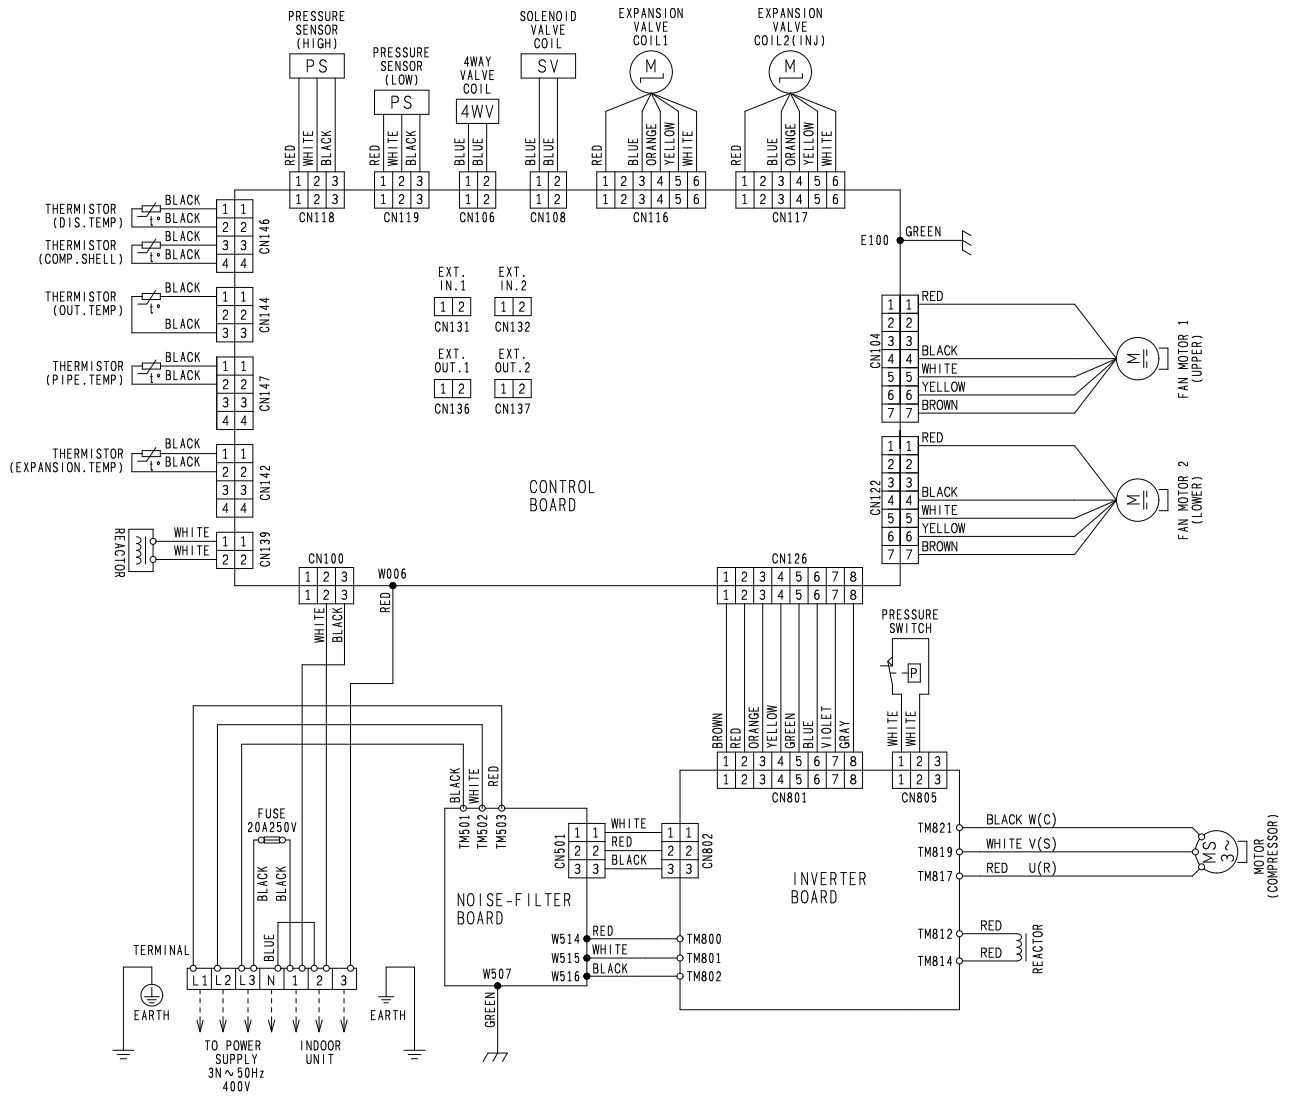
PRESSURE SENSOR (HIGH)
PS
RED WHITE BLACK
1 2 3
1 2 3
CN118

PRESSURE SENSOR (LOW)
PS
RED WHITE BLACK
1 2 3
1 2 3
CN119

4WAY VALVE COIL
4WV
BLUE BLUE
1 2
1 2
CN106

SOLENOID VALVE COIL
SV
BLUE BLUE
1 2
1 2
CN108

EXPANSION VALVE COIL1
M
RED BLUE ORANGE YELLOW WHITE
1 2 3 4 5 6
1 2 3 4 5 6
CN116

EXPANSION VALVE COIL2(INJ)
M
RED BLUE ORANGE YELLOW WHITE
1 2 3 4 5 6
1 2 3 4 5 6
CN117

E100
GREEN

THERMISTOR (DIS.TEMP)
BLACK
BLACK
THERMISTOR (COMP.SHELL)
BLACK
BLACK
1 1
2 2
3 3
4 4
CN146

THERMISTOR (OUT.TEMP)
BLACK
BLACK
1 1
2 2
3 3
CN144

THERMISTOR (PIPE.TEMP)
BLACK
BLACK
1 1
2 2
3 3
4 4
CN147

THERMISTOR (EXPANSION.TEMP)
BLACK
BLACK
1 1
2 2
3 3
4 4
CN142

REACTOR
WHITE
WHITE
1 1
2 2
CN139

EXT. IN.1
1 2
CN131
EXT. IN.2
1 2
CN132
EXT. OUT.1
1 2
CN136
EXT. OUT.2
1 2
CN137

CONTROL BOARD

CN104
1 1 RED
2 2
3 3
4 4 BLACK
5 5 WHITE
6 6 YELLOW
7 7 BROWN
M
FAN MOTOR 1 (UPPER)

CN122
1 1 RED
2 2
3 3
4 4 BLACK
5 5 WHITE
6 6 YELLOW
7 7 BROWN
M
FAN MOTOR 2 (LOWER)

CN100
1 2 3
1 2 3
WHITE BLACK
W006
RED

CN126
1 2 3 4 5 6 7 8
1 2 3 4 5 6 7 8
BROWN RED ORANGE YELLOW GREEN BLUE VIOLET GRAY
1 2 3 4 5 6 7 8
1 2 3 4 5 6 7 8
CN801

PRESSURE SWITCH
P
WHITE WHITE
1 2 3
1 2 3
CN805

BLACK WHITE RED
TM501 TM502 TM503

FUSE 20A250V
BLACK BLACK
BLUE

CN501
1 1 WHITE 1 1
2 2 RED 2 2
3 3 BLACK 3 3
CN802

NOISE-FILTER BOARD

W514 RED TM800
W515 WHITE TM801
W516 BLACK TM802
W507
GREEN

INVERTER BOARD

TM821 BLACK W(C)
TM819 WHITE V(S)
TM817 RED U(R)
MS 3~
MOTOR (COMPRESSOR)

TM812 RED
TM814 RED
REACTOR

TERMINAL
L1 L2 L3 N 1 2 3
EARTH
EARTH
TO POWER SUPPLY 3N~50Hz 400V
INDOOR UNIT